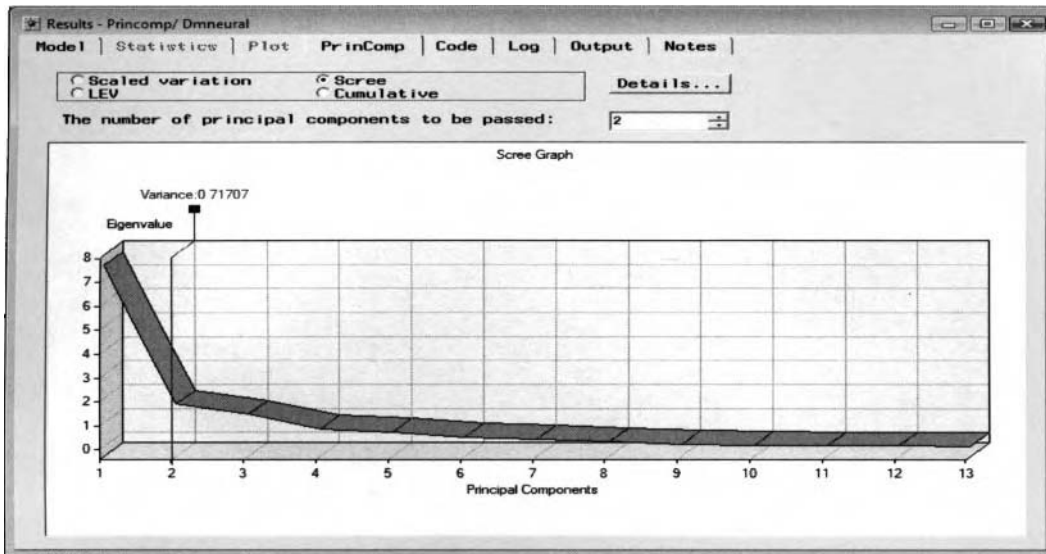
Results - Princomp/ Dmneural

Model | Statistics | Plot | PrinComp | Code | Log | Output | Notes

Scaled variation
LEV
Scree
Cumulative

Details...

The number of principal components to be passed: 2

Scree Graph

Variance:0 71707

Eigenvalue

8
7
6
5
4
3
2
1
0

1 2 3 4 5 6 7 8 9 10 11 12 13

Principal Components